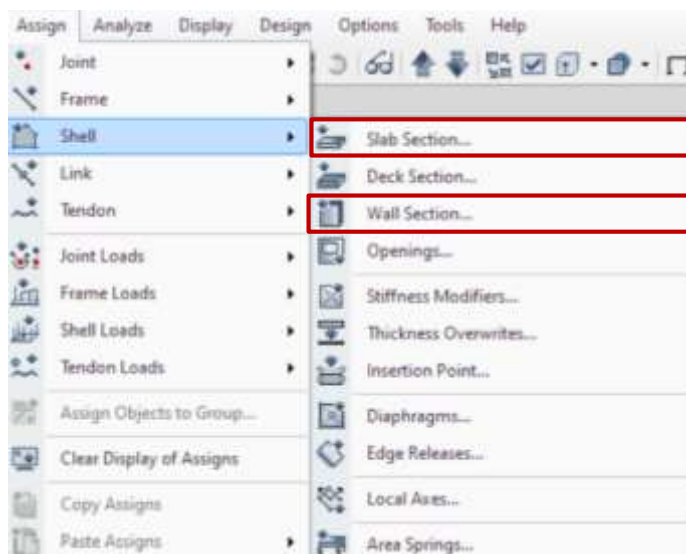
Assign Analyze Display Design Options Tools Help

Joint
Frame
Shell
Link
Tendon
Joint Loads
Frame Loads
Shell Loads
Tendon Loads
Assign Objects to Group...
Clear Display of Assigns
Copy Assigns
Paste Assigns

Slab Section...
Deck Section...
Wall Section...
Openings...
Stiffness Modifiers...
Thickness Overwrites...
Insertion Point...
Diaphragms...
Edge Releases...
Local Axes...
Area Springs...